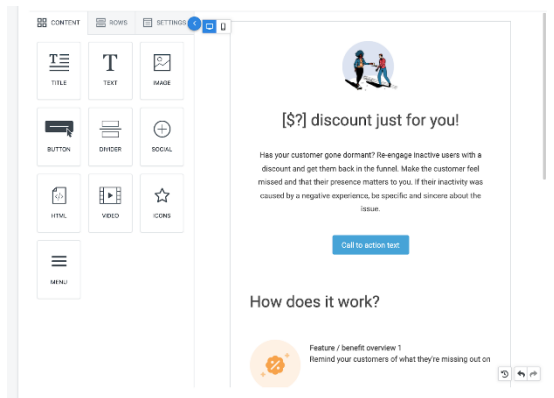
CONTENT
ROWS
SETTINGS

TITLE
TEXT
IMAGE
BUTTON
DIVIDER
SOCIAL
HTML
VIDEO
ICONS
MENU

[$?] discount just for you!

Has your customer gone dormant? Re-engage inactive users with a discount and get them back in the funnel. Make the customer feel missed and that their presence matters to you. If their inactivity was caused by a negative experience, be specific and sincere about the issue.

Call to action text

How does it work?

Feature / benefit overview 1
Remind your customers of what they're missing out on